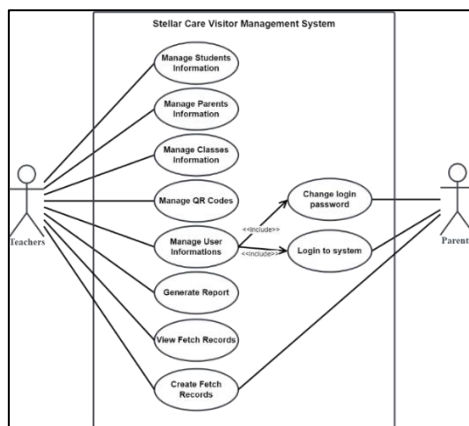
Stellar Care Visitor Management System

Manage Students Information

Manage Parents Information

Manage Classes Information

Manage QR Codes

Manage User Informations

Generate Report

View Fetch Records

Create Fetch Records

<<include>>

<<include>>

Change login password

Login to system

Teachers

Parent